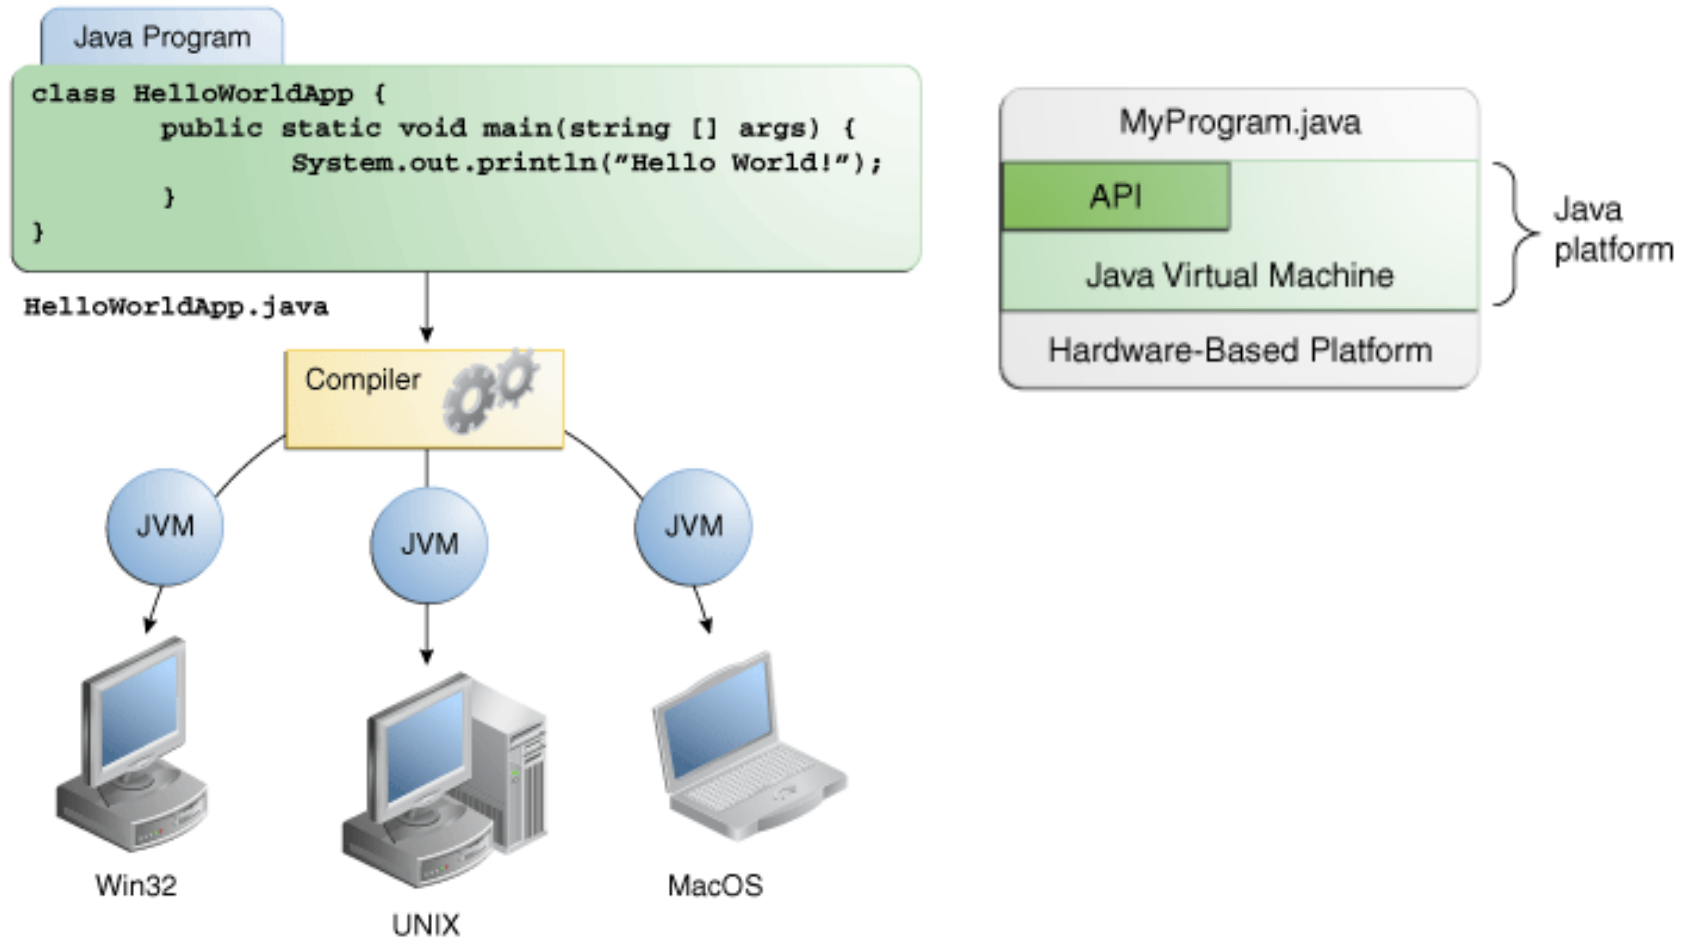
Java Program

class HelloWorldApp {
public static void main(string [] args) {
System.out.println("Hello World!");
}
}

HelloWorldApp.java

Compiler

JVM

JVM

JVM

Win32

UNIX

MacOS

MyProgram.java

API

Java Virtual Machine

Hardware-Based Platform

Java platform